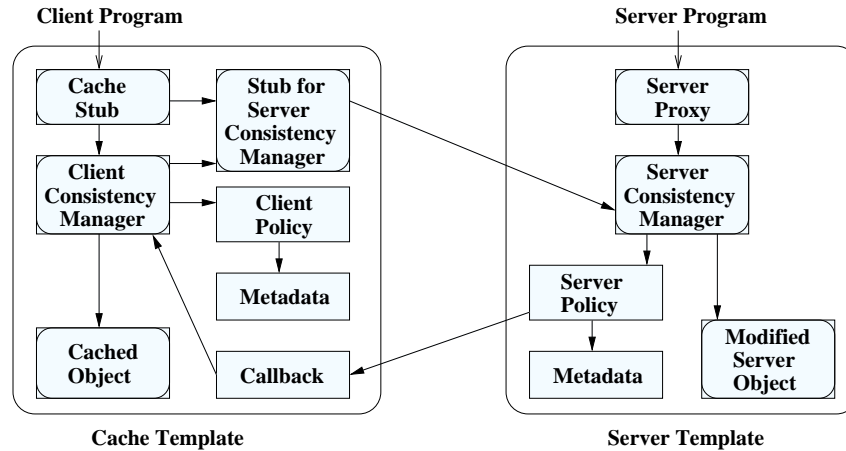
Client Program

Cache Stub

Stub for Server Consistency Manager

Client Consistency Manager

Client Policy

Metadata

Cached Object

Callback

Cache Template

Server Program

Server Proxy

Server Consistency Manager

Server Policy

Metadata

Modified Server Object

Server Template